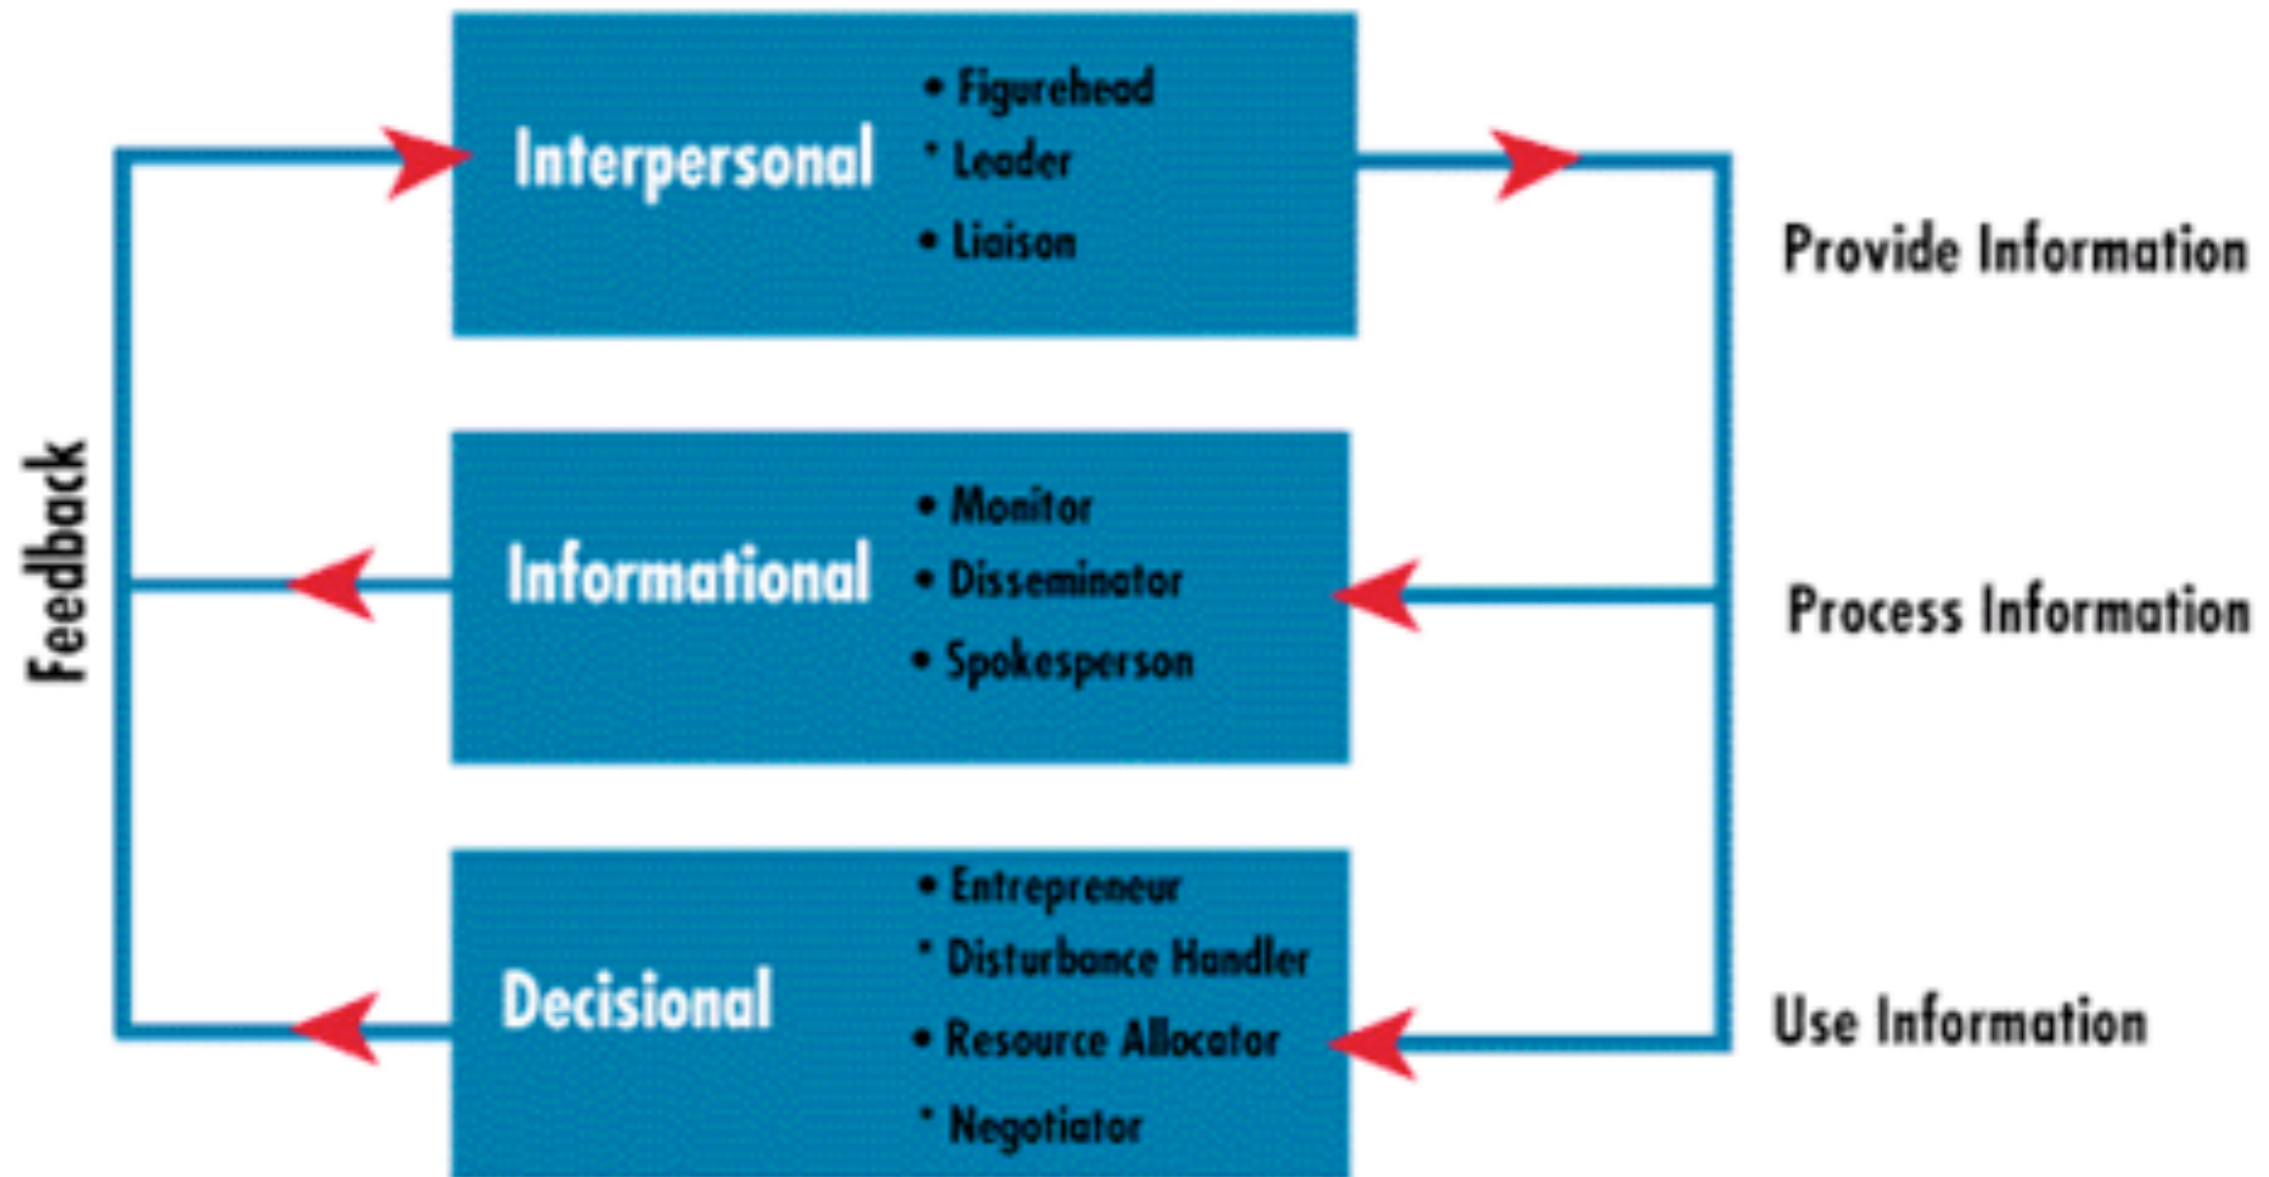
Feedback

Interpersonal
• Figurehead
• Leader
• Liaison

Provide Information

Informational
• Monitor
• Disseminator
• Spokesperson

Process Information

Decisional
• Entrepreneur
• Disturbance Handler
• Resource Allocator
• Negotiator

Use Information